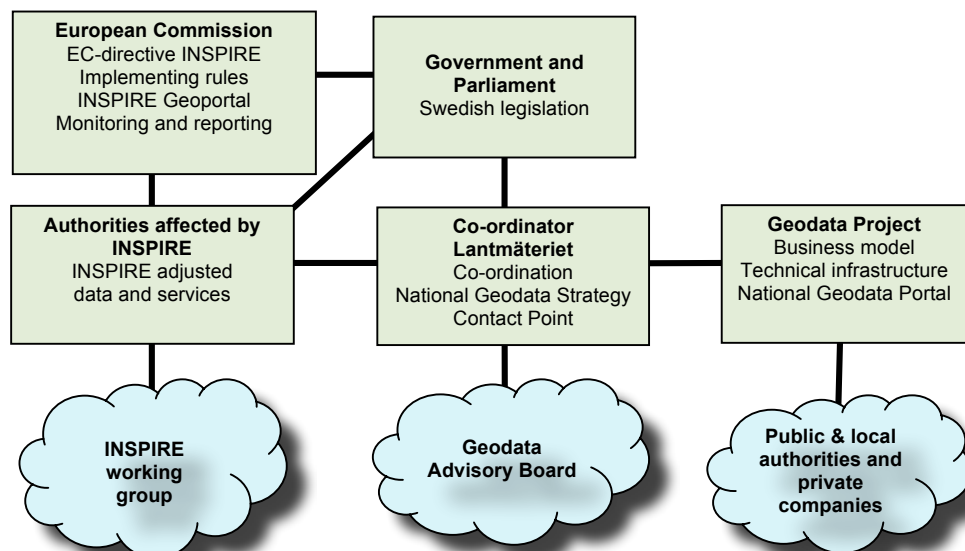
**European Commission**
EC-directive INSPIRE
Implementing rules
INSPIRE Geoportal
Monitoring and reporting

**Government and Parliament**
Swedish legislation

**Authorities affected by INSPIRE**
INSPIRE adjusted data and services

**Co-ordinator Lantmäteriet**
Co-ordination
National Geodata Strategy
Contact Point

**Geodata Project**
Business model
Technical infrastructure
National Geodata Portal

**INSPIRE working group**

**Geodata Advisory Board**

**Public & local authorities and private companies**